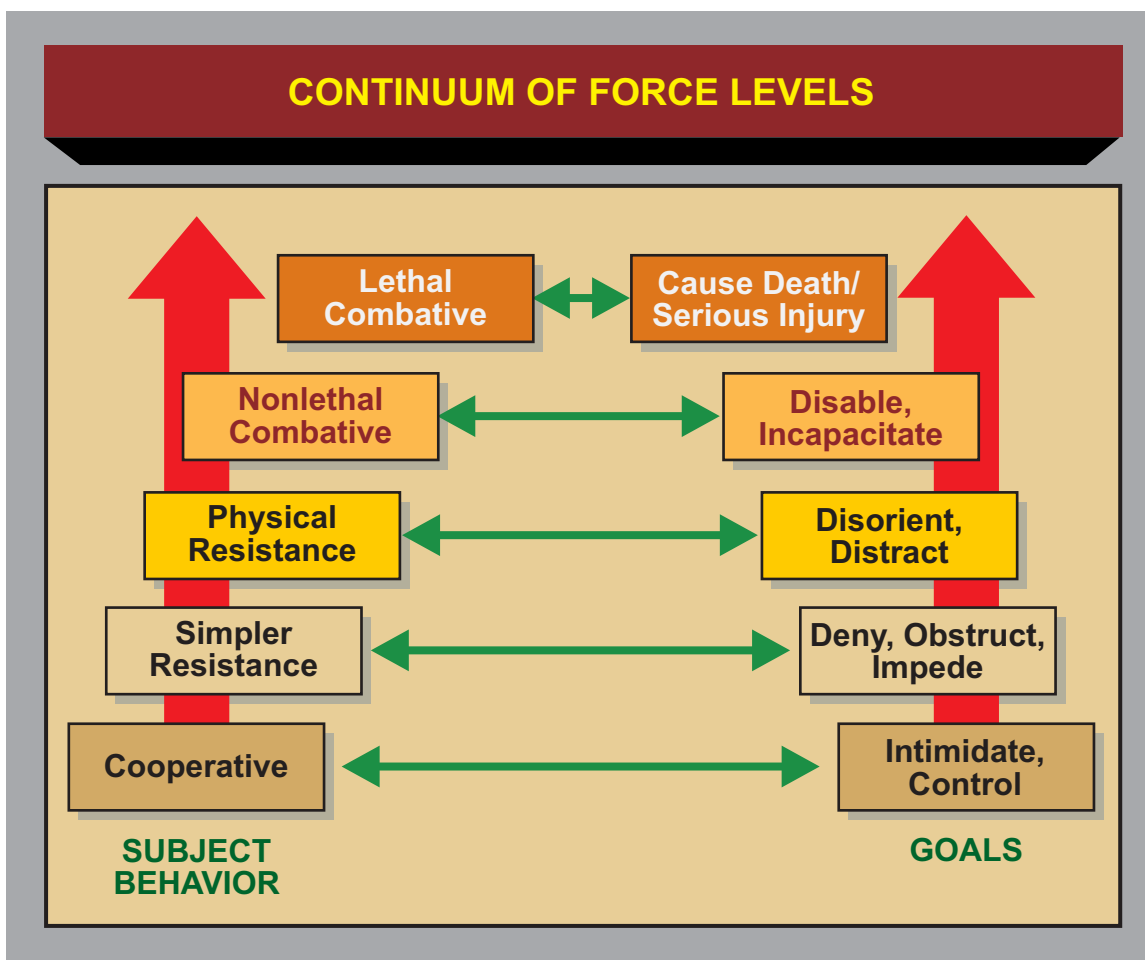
CONTINUUM OF FORCE LEVELS

Lethal Combative

Cause Death/ Serious Injury

Nonlethal Combative

Disable, Incapacitate

Physical Resistance

Disorient, Distract

Simpler Resistance

Deny, Obstruct, Impede

Cooperative

Intimidate, Control

SUBJECT BEHAVIOR

GOALS